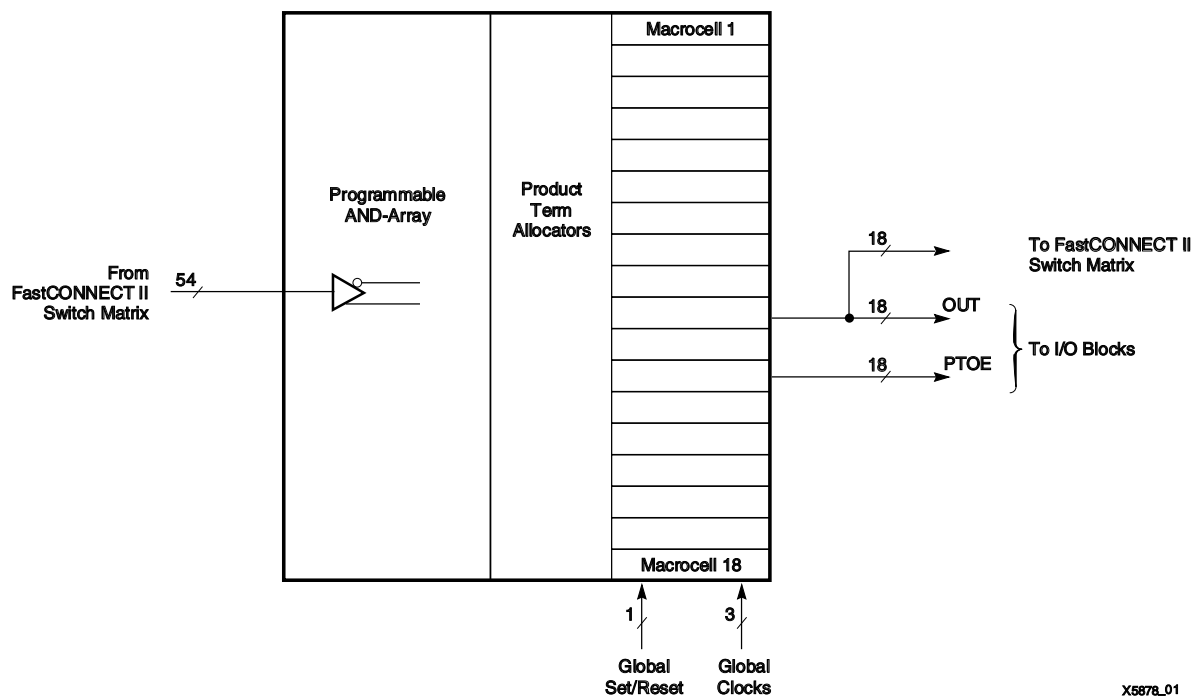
Programmable AND-Array

Product Term Allocators

Macrocell 1

Macrocell 18

From FastCONNECT II Switch Matrix

54

18

To FastCONNECT II Switch Matrix

18

OUT

18

PTOE

To I/O Blocks

1

3

Global Set/Reset

Global Clocks

X5878_01